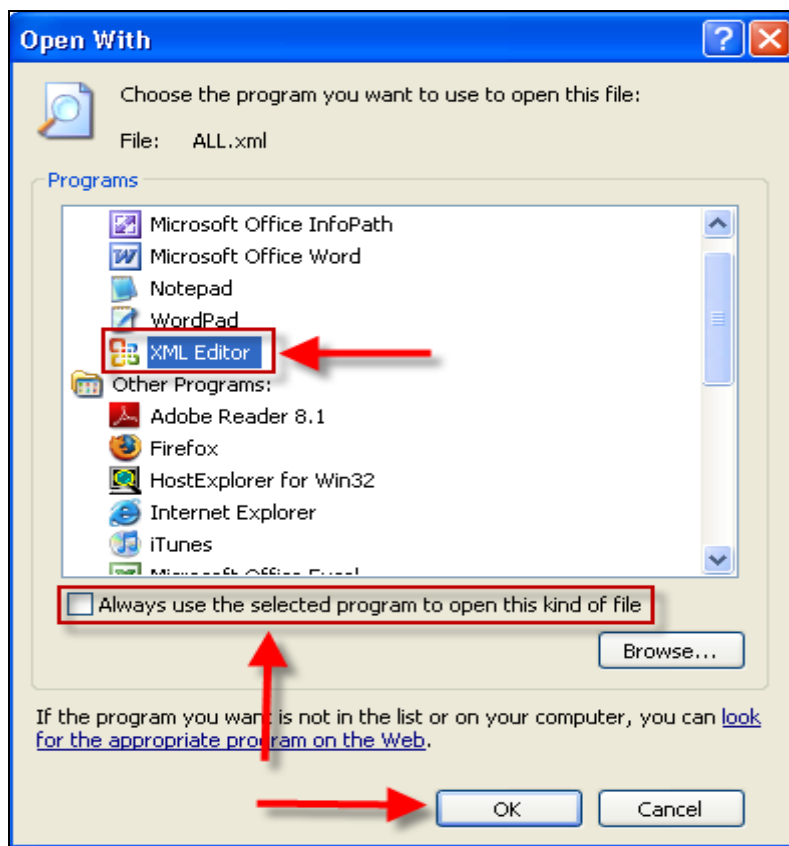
Open With

Choose the program you want to use to open this file:

File: ALL.xml

Programs

Microsoft Office InfoPath
Microsoft Office Word
Notepad
WordPad
XML Editor
Other Programs:
Adobe Reader 8.1
Firefox
HostExplorer for Win32
Internet Explorer
iTunes
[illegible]

Always use the selected program to open this kind of file

Browse...

If the program you want is not in the list or on your computer, you can look for the appropriate program on the Web.

OK

Cancel